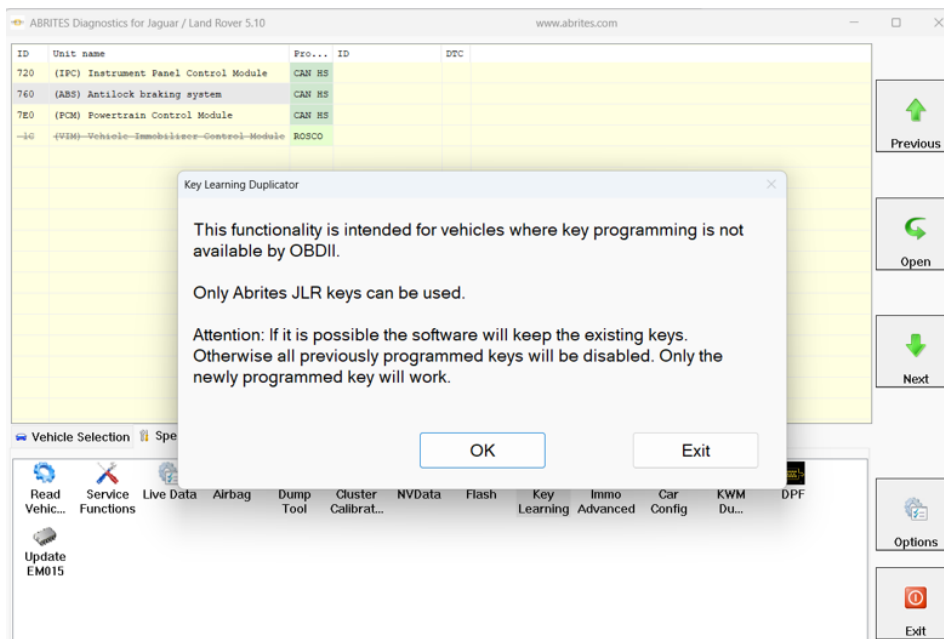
ABRITES Diagnostics for Jaguar / Land Rover 5.10
www.abrites.com

| ID | Unit name | Pro... | ID | DTC |
|---|---|---|---|---|
| 720 | (IPC) Instrument Panel Control Module | CAN HS | | |
| 760 | (ABS) Antilock braking system | CAN HS | | |
| 7E0 | (PCM) Powertrain Control Module | CAN HS | | |
| ~~1C~~ | ~~(VIM) Vehicle Immobilizer Control Module~~ | ROSCO | | |

Previous
Open
Next

Key Learning Duplicator

This functionality is intended for vehicles where key programming is not available by OBDII.

Only Abrites JLR keys can be used.

Attention: If it is possible the software will keep the existing keys. Otherwise all previously programmed keys will be disabled. Only the newly programmed key will work.

OK
Exit

Vehicle Selection
Spe

Read Vehic...
Service Functions
Live Data
Airbag
Dump Tool
Cluster Calibrat...
NVData
Flash
Key Learning
Immo Advanced
Car Config
KWM Du...
DPF
Update EM015

Options
Exit